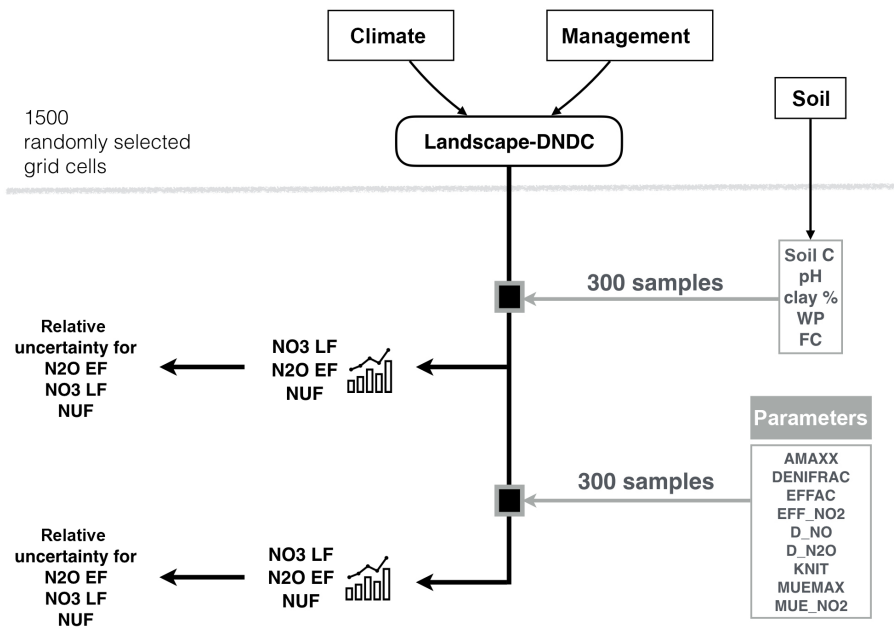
Climate

Management

1500
randomly selected
grid cells

Landscape-DNDC

Soil

Soil C
pH
clay %
WP
FC

300 samples

Relative
uncertainty for
N2O EF
NO3 LF
NUF

NO3 LF
N2O EF
NUF

Parameters

AMAXX
DENIFRAC
EFFAC
EFF_NO2
D_NO
D_N2O
KNIT
MUEMAX
MUE_NO2

300 samples

Relative
uncertainty for
N2O EF
NO3 LF
NUF

NO3 LF
N2O EF
NUF